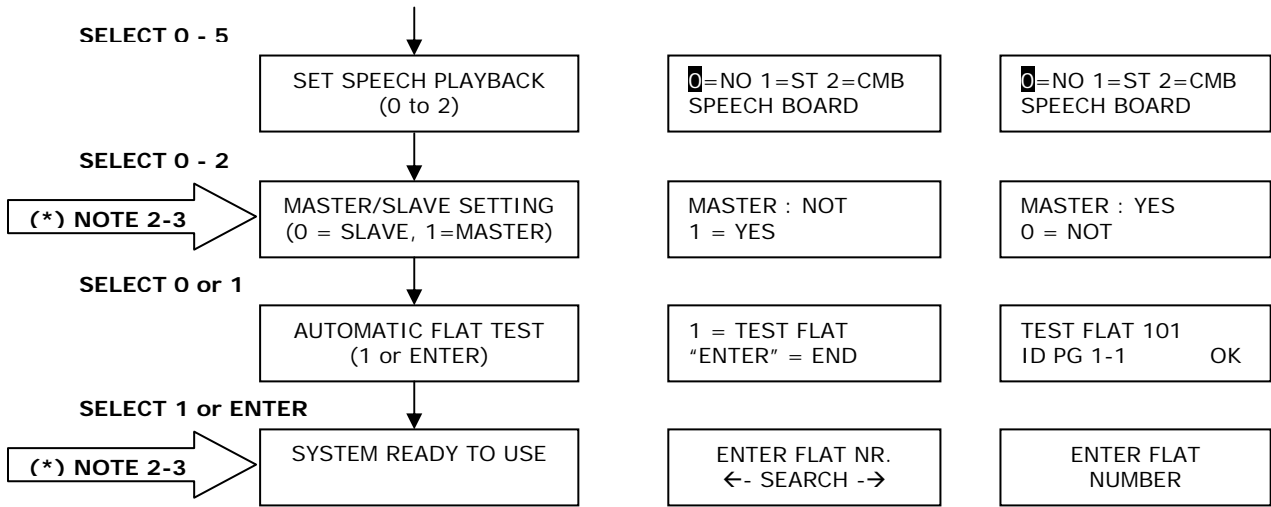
SELECT 0 - 5

SET SPEECH PLAYBACK (0 to 2)

0=NO 1=ST 2=CMB SPEECH BOARD

0=NO 1=ST 2=CMB SPEECH BOARD

SELECT 0 - 2

(*) NOTE 2-3

MASTER/SLAVE SETTING (0 = SLAVE, 1=MASTER)

MASTER : NOT 1 = YES

MASTER : YES 0 = NOT

SELECT 0 or 1

AUTOMATIC FLAT TEST (1 or ENTER)

1 = TEST FLAT "ENTER" = END

TEST FLAT 101 ID PG 1-1 OK

SELECT 1 or ENTER

(*) NOTE 2-3

SYSTEM READY TO USE

ENTER FLAT NR. ←- SEARCH -→

ENTER FLAT NUMBER